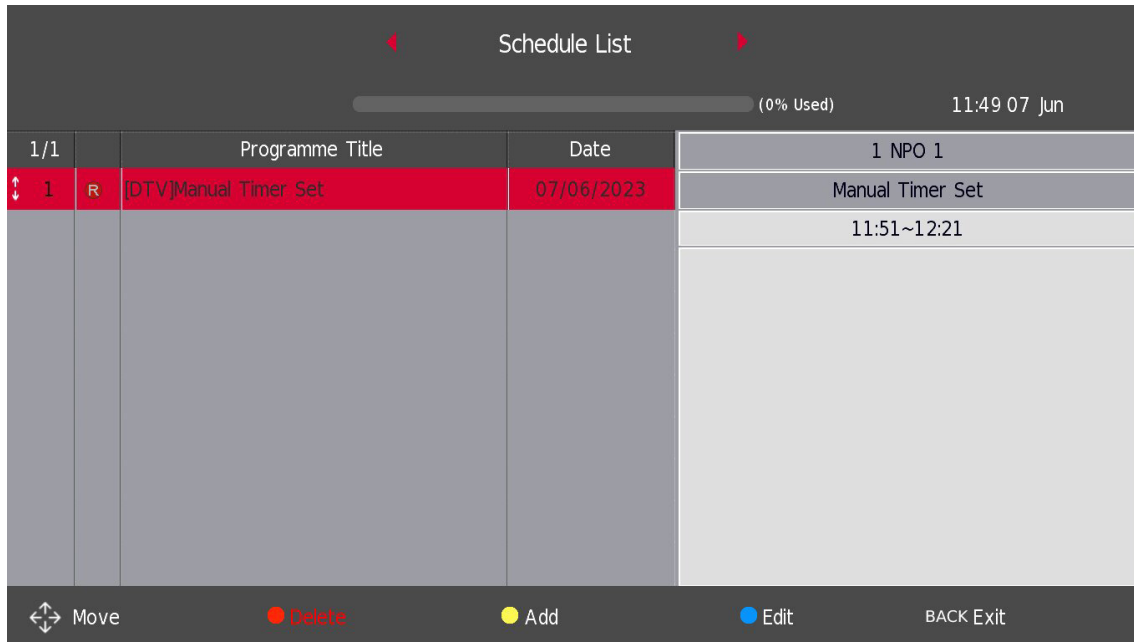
Schedule List

(0% Used) 11:49 07 Jun

| 1/1 | | Programme Title | Date |
|---|---|---|---|
| 1 | R | [DTV]Manual Timer Set | 07/06/2023 |

1 NPO 1

Manual Timer Set

11:51~12:21

Move Delete Add Edit BACK Exit